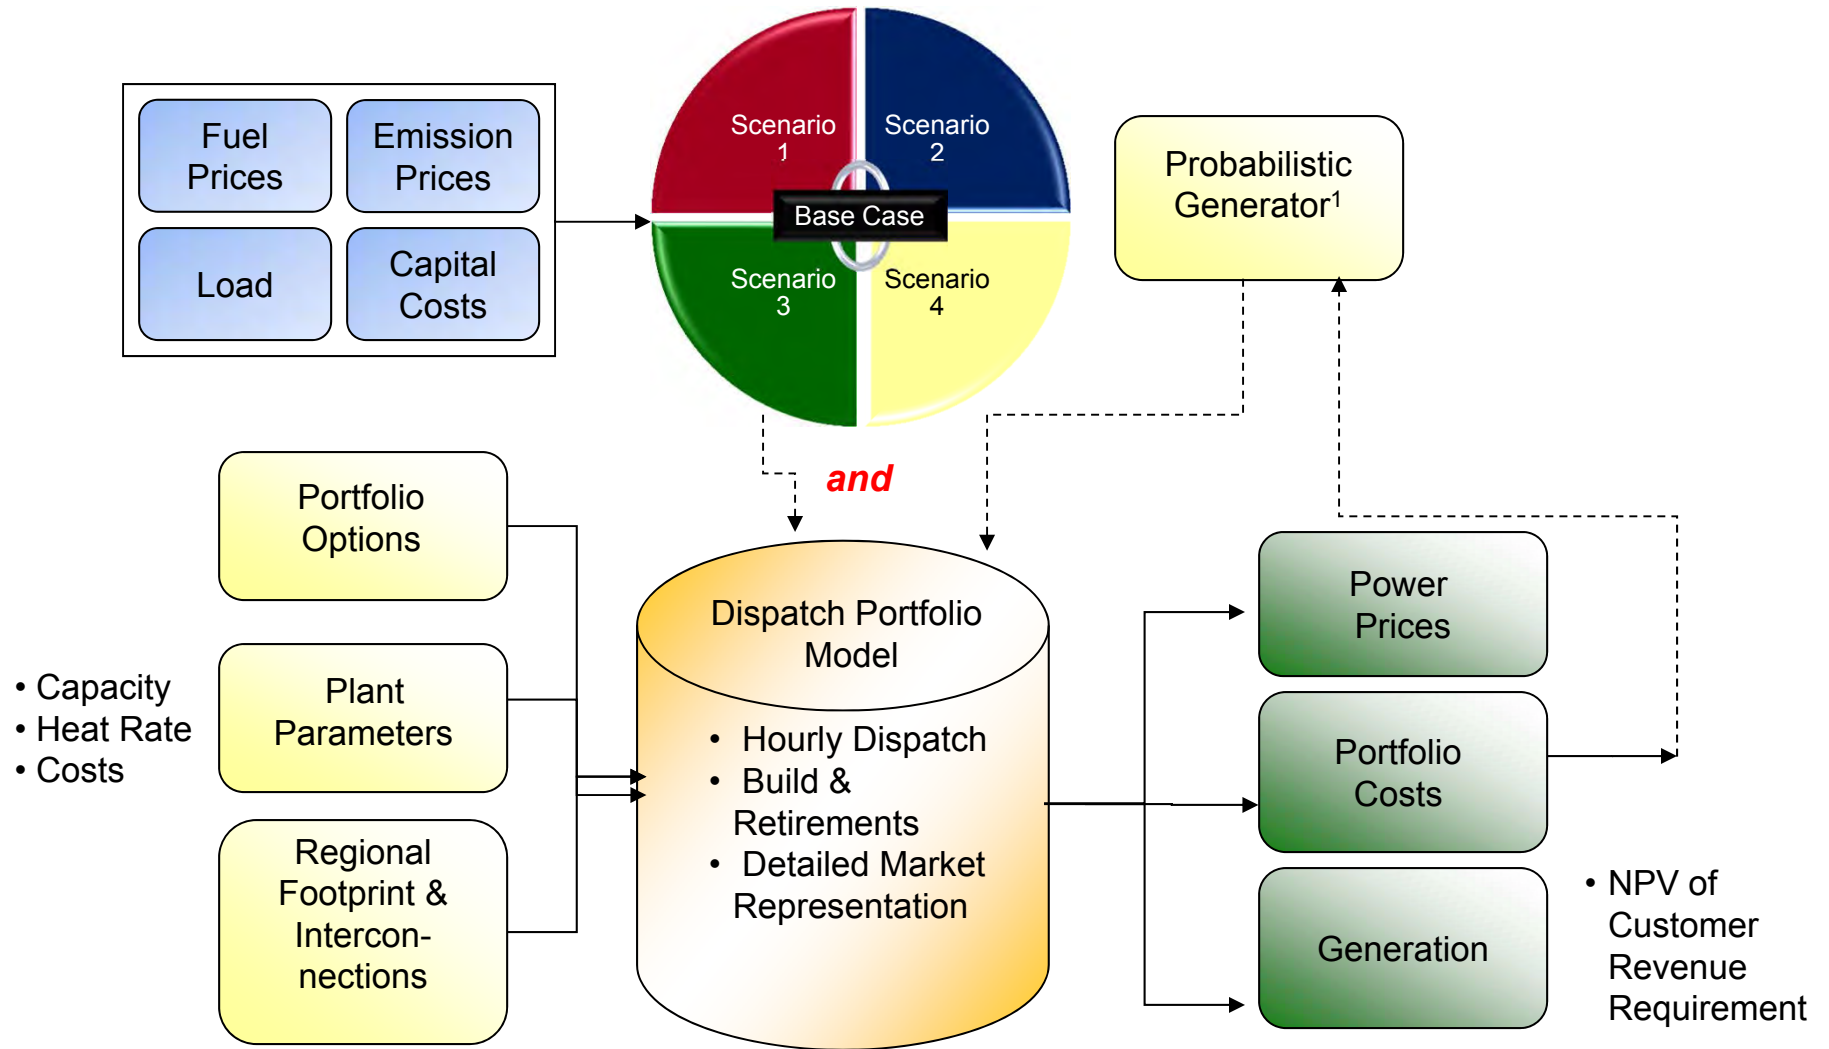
Fuel Prices

Emission Prices

Load

Capital Costs

Scenario 1

Scenario 2

Base Case

Scenario 3

Scenario 4

Probabilistic Generator$^1$

and

Portfolio Options

• Capacity
• Heat Rate
• Costs

Plant Parameters

Regional Footprint & Interconnections

Dispatch Portfolio Model

• Hourly Dispatch
• Build & Retirements
• Detailed Market Representation

Power Prices

Portfolio Costs

Generation

• NPV of Customer Revenue Requirement